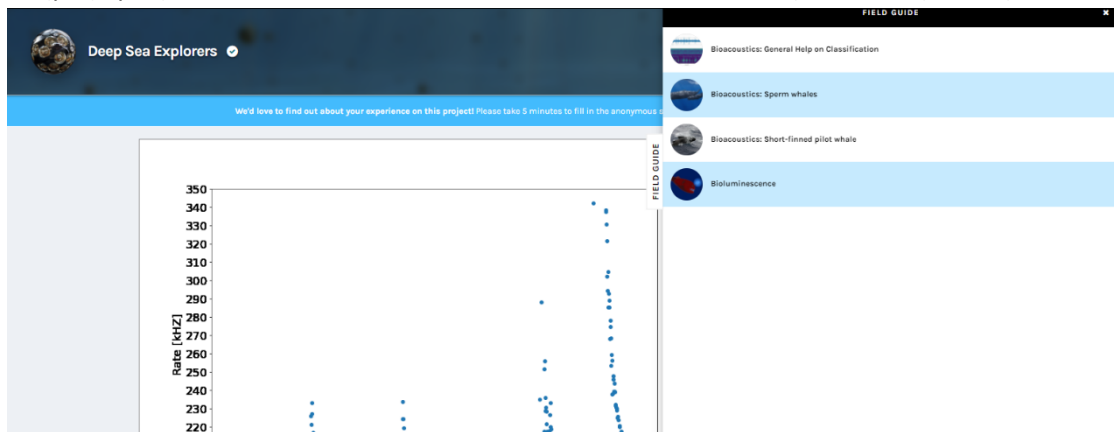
Deep Sea Explorers

We'd love to find out about your experience on this project! Please take 5 minutes to fill in the anonymous s

350
340
330
320
310
300
290
280
270
260
250
240
230
220

Rate [kHZ]

FIELD GUIDE

FIELD GUIDE

×

Bioacoustics: General Help on Classification

Bioacoustics: Sperm whales

Bioacoustics: Short-finned pilot whale

Bioluminescence